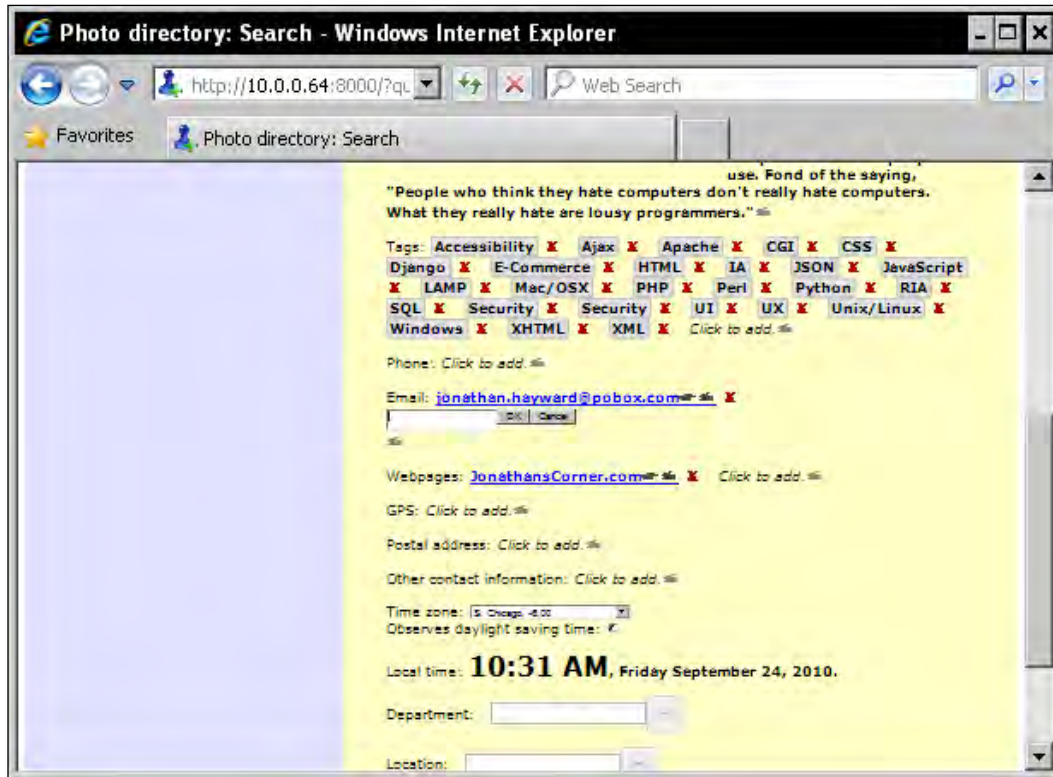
Photo directory: Search - Windows Internet Explorer

http://10.0.0.64:8000/?qu

Web Search

Favorites

Photo directory: Search

use. Fond of the saying, "People who think they hate computers don't really hate computers. What they really hate are lousy programmers."

Tags: Accessibility X Ajax X Apache X CGI X CSS X Django X E-Commerce X HTML X IA X JSON X JavaScript X LAMP X Mac/OSX X PHP X Perl X Python X RIA X SQL X Security X Security X UI X UX X Unix/Linux X Windows X XHTML X XML X Click to add.

Phone: Click to add.

Email: jonathan.hayward@pobox.com X

OK Cancel

Webpages: JonathansCorner.com X Click to add.

GPS: Click to add.

Postal address: Click to add.

Other contact information: Click to add.

Time zone: S. Chicago -6.00

Observes daylight saving time:

Local time: 10:31 AM, Friday September 24, 2010.

Department:

Location: